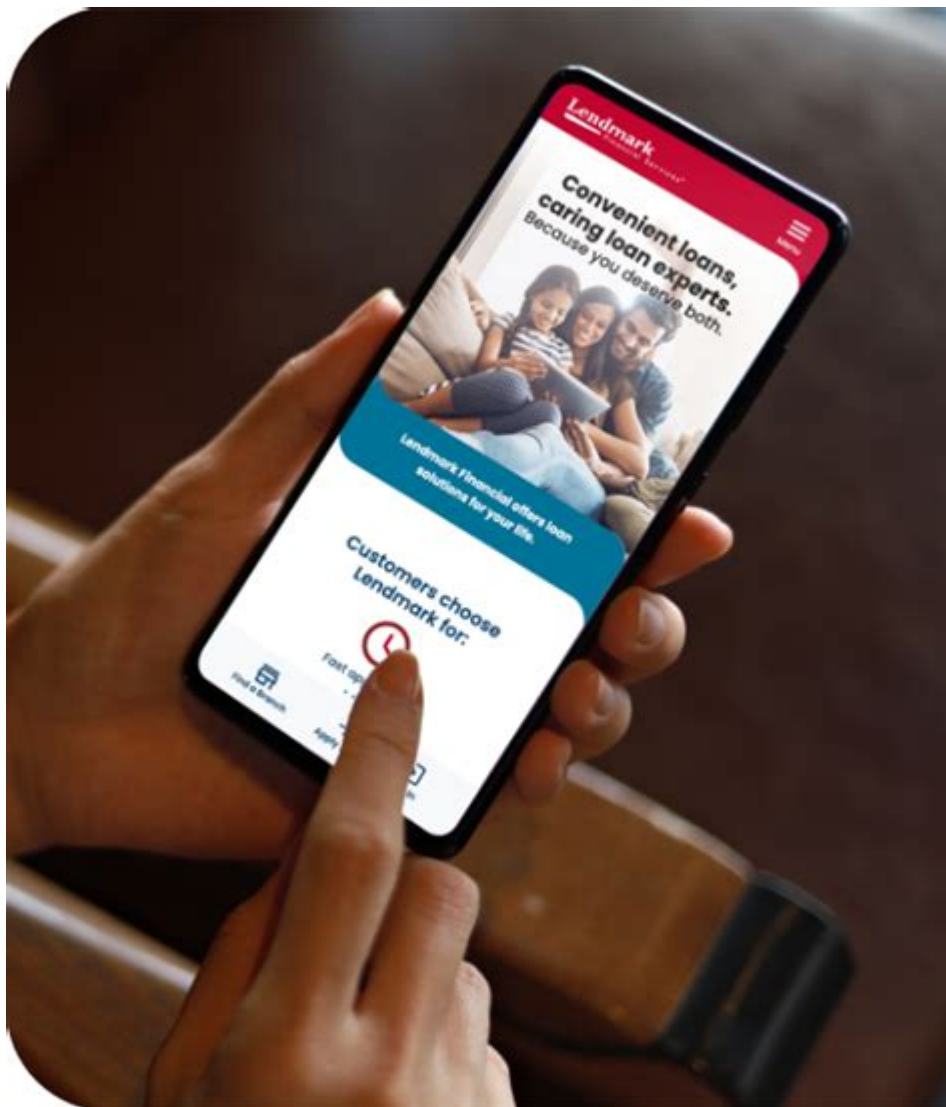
Lendmark
Financial Services

Menu

Convenient loans, caring loan experts.
Because you deserve both.

Lendmark Financial offers loan solutions for your life.

Customers choose Lendmark for:

Fast ap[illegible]

Find a Branch

Apply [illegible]